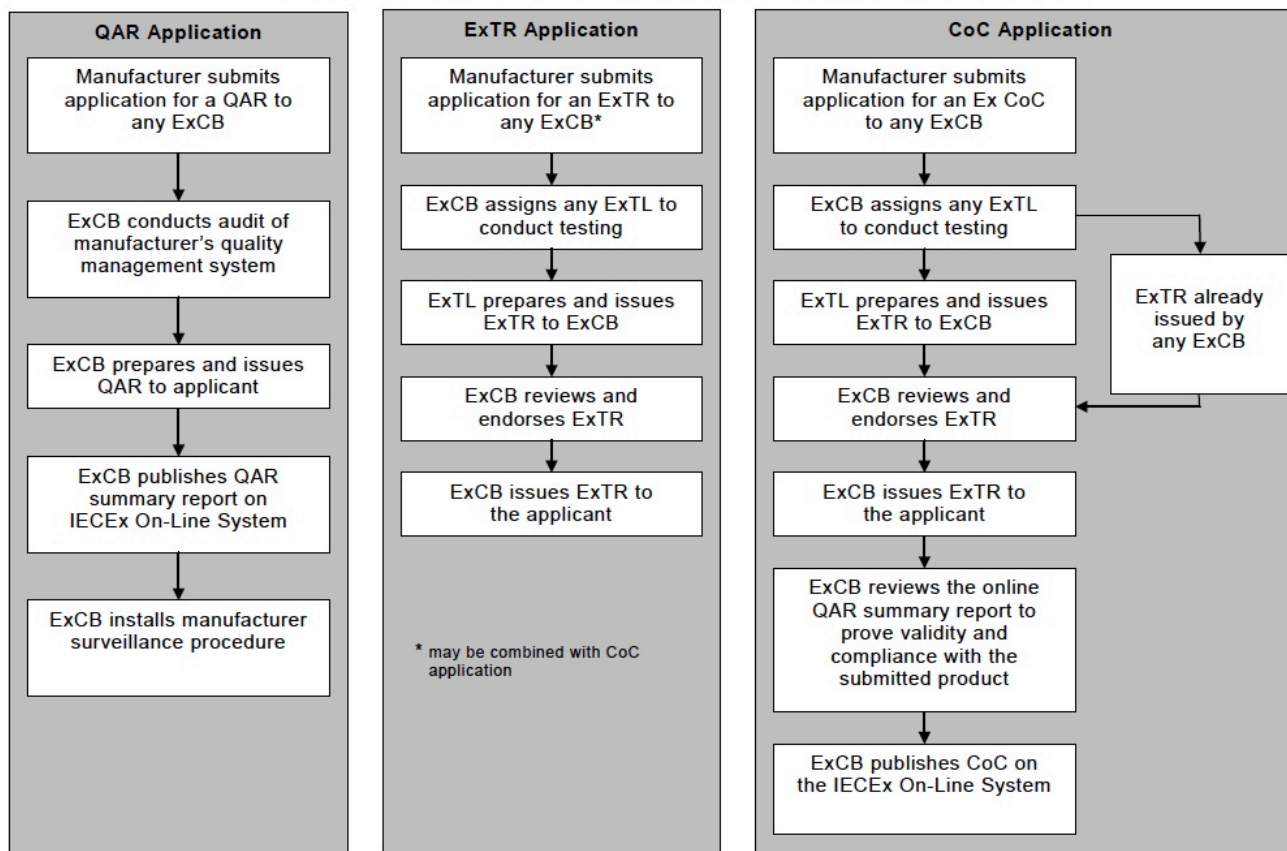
QAR Application

Manufacturer submits application for a QAR to any ExCB

ExCB conducts audit of manufacturer's quality management system

ExCB prepares and issues QAR to applicant

ExCB publishes QAR summary report on IECEx On-Line System

ExCB installs manufacturer surveillance procedure

ExTR Application

Manufacturer submits application for an ExTR to any ExCB*

ExCB assigns any ExTL to conduct testing

ExTL prepares and issues ExTR to ExCB

ExCB reviews and endorses ExTR

ExCB issues ExTR to the applicant

* may be combined with CoC application

CoC Application

Manufacturer submits application for an Ex CoC to any ExCB

ExCB assigns any ExTL to conduct testing

ExTL prepares and issues ExTR to ExCB

ExTR already issued by any ExCB

ExCB reviews and endorses ExTR

ExCB issues ExTR to the applicant

ExCB reviews the online QAR summary report to prove validity and compliance with the submitted product

ExCB publishes CoC on the IECEx On-Line System